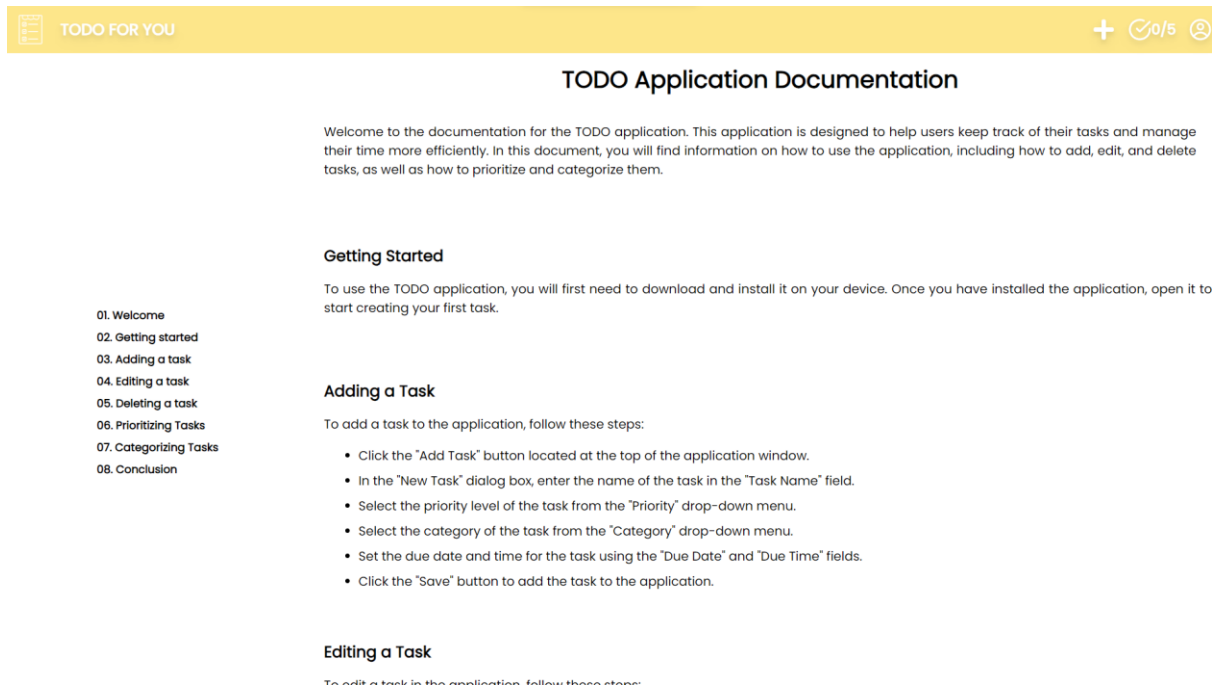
TODO FOR YOU

0/5

TODO Application Documentation

Welcome to the documentation for the TODO application. This application is designed to help users keep track of their tasks and manage their time more efficiently. In this document, you will find information on how to use the application, including how to add, edit, and delete tasks, as well as how to prioritize and categorize them.

01. Welcome
02. Getting started
03. Adding a task
04. Editing a task
05. Deleting a task
06. Prioritizing Tasks
07. Categorizing Tasks
08. Conclusion

Getting Started

To use the TODO application, you will first need to download and install it on your device. Once you have installed the application, open it to start creating your first task.

Adding a Task

To add a task to the application, follow these steps:

- Click the "Add Task" button located at the top of the application window.
- In the "New Task" dialog box, enter the name of the task in the "Task Name" field.
- Select the priority level of the task from the "Priority" drop-down menu.
- Select the category of the task from the "Category" drop-down menu.
- Set the due date and time for the task using the "Due Date" and "Due Time" fields.
- Click the "Save" button to add the task to the application.

Editing a Task

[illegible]